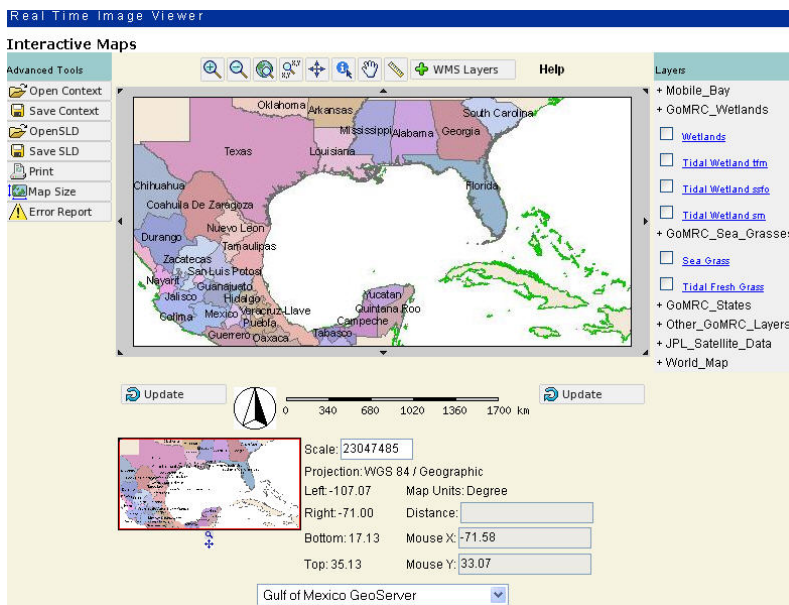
Real Time Image Viewer

Interactive Maps

Advanced Tools
Open Context
Save Context
OpenSLD
Save SLD
Print
Map Size
Error Report

WMS Layers
Help

Oklahoma Arkansas
Mississippi Alabama Georgia
South Carolina
Texas
Louisiana
Florida
Chihuahua
Coahuila De Zaragoza
Nuevo Leon
Durango
Tamaulipas
Zacatecas
San Luis Potosi
Nayarit
Guanajuato
Jalisco
Hidalgo
Colima
Mexico
Veracruz-Llave
Puebla
Guerrero
Oaxaca
Tabasco
Campeche
Yucatan
Quintana Roo

Layers
+ Mobile_Bay
+ GoMRC_Wetlands
Wetlands
Tidal Wetland tfm
Tidal Wetland ssfo
Tidal Wetland sm
+ GoMRC_Sea_Grasses
Sea Grass
Tidal Fresh Grass
+ GoMRC_States
+ Other_GoMRC_Layers
+ JPL_Satellite_Data
+ World_Map

Update
0 340 680 1020 1360 1700 km
Update

Scale: 23047485
Projection: WGS 84 / Geographic
Left: -107.07
Map Units: Degree
Right: -71.00
Distance:
Bottom: 17.13
Mouse X: -71.58
Top: 35.13
Mouse Y: 33.07

Gulf of Mexico GeoServer